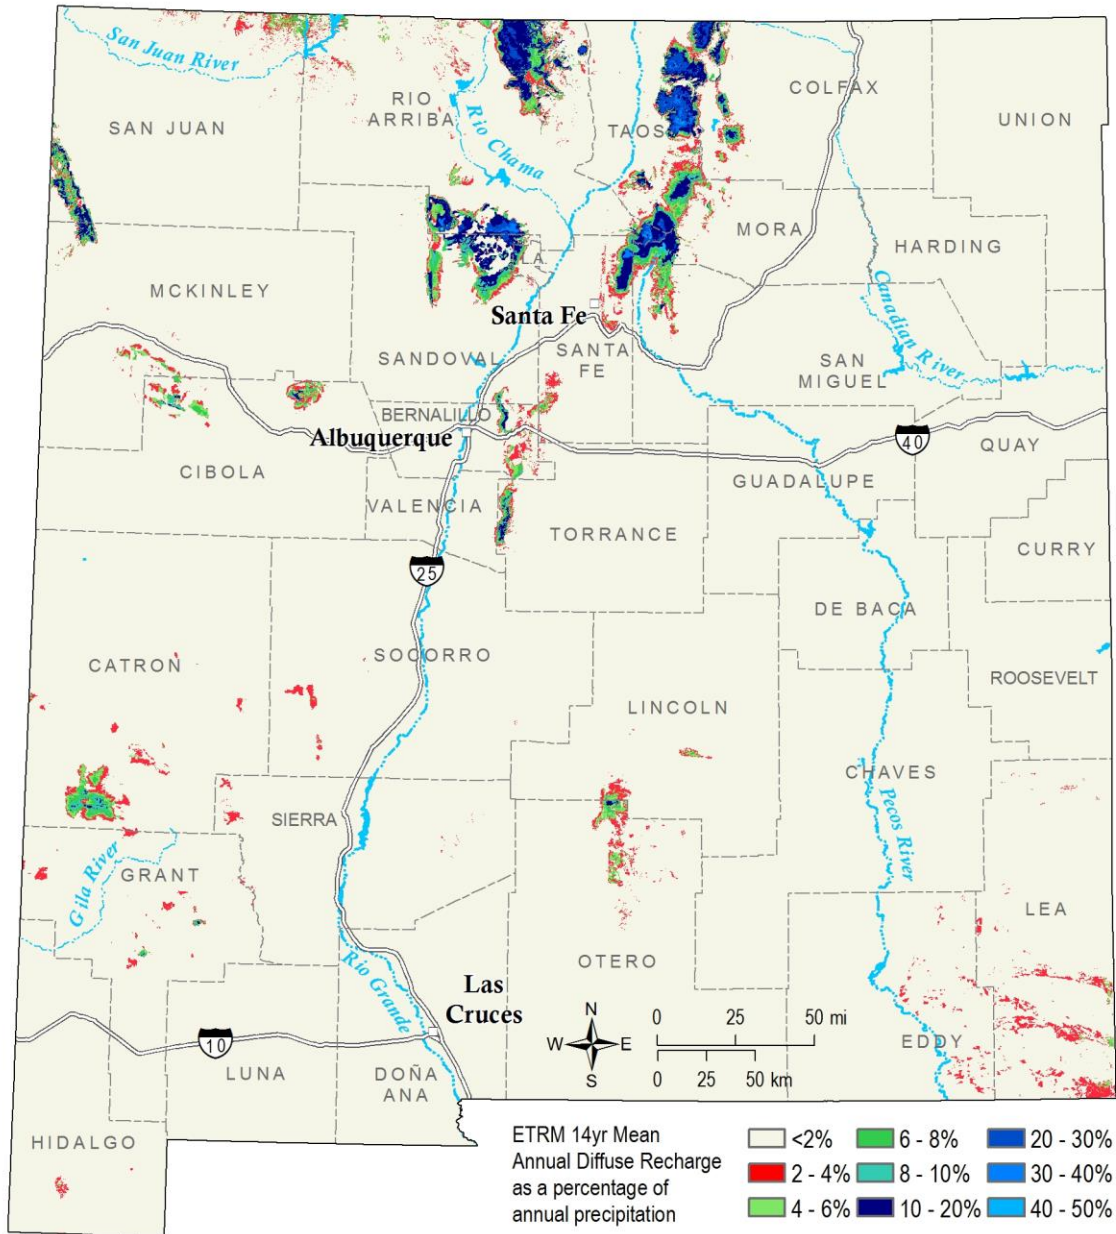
San Juan River
SAN JUAN
RIO ARRIBA
Rio Chama
TAOS
COLFAX
UNION
MORA
HARDING
MCKINLEY
LOS ALAMOS
Santa Fe
SANDOVAL
SANTA FE
SAN MIGUEL
Canadian River
BERNALILLO
Albuquerque
40
QUAY
CIBOLA
GUADALUPE
VALENCIA
TORRANCE
CURRY
25
DE BACA
CATRON
SOCORRO
ROOSEVELT
LINCOLN
CHAVES
Pecos River
SIERRA
Gila River
GRANT
LEA
Rio Grande
OTERO
Las Cruces
N
W
E
S
0 25 50 mi
0 25 50 km
EDDY
10
LUNA
DOÑA ANA
HIDALGO
ETRM 14yr Mean Annual Diffuse Recharge as a percentage of annual precipitation
<2%
2 - 4%
4 - 6%
6 - 8%
8 - 10%
10 - 20%
20 - 30%
30 - 40%
40 - 50%